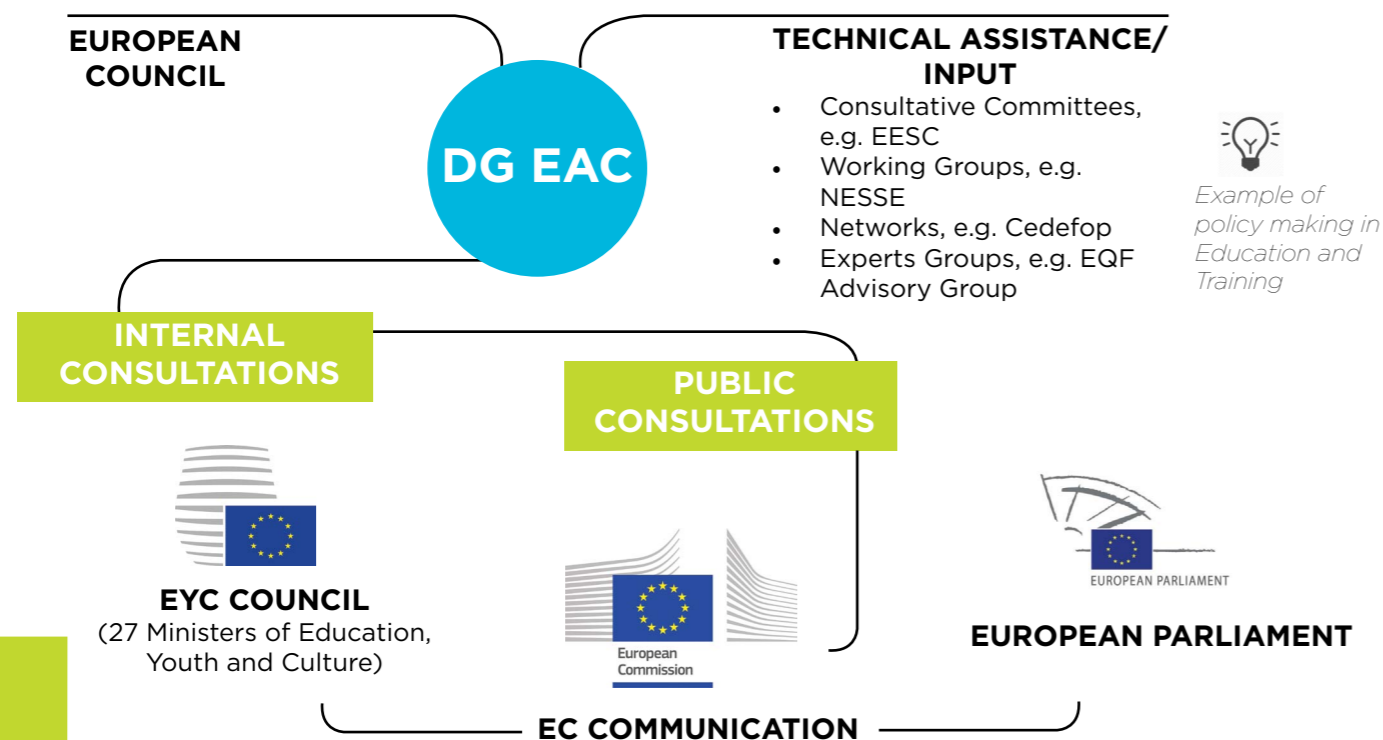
EUROPEAN COUNCIL

DG EAC

TECHNICAL ASSISTANCE/ INPUT

- Consultative Committees, e.g. EESC
- Working Groups, e.g. NESSE
- Networks, e.g. Cedefop
- Experts Groups, e.g. EQF Advisory Group

Example of policy making in Education and Training

INTERNAL CONSULTATIONS

PUBLIC CONSULTATIONS

EYC COUNCIL
(27 Ministers of Education, Youth and Culture)

European Commission

EUROPEAN PARLIAMENT

EUROPEAN PARLIAMENT

EC COMMUNICATION